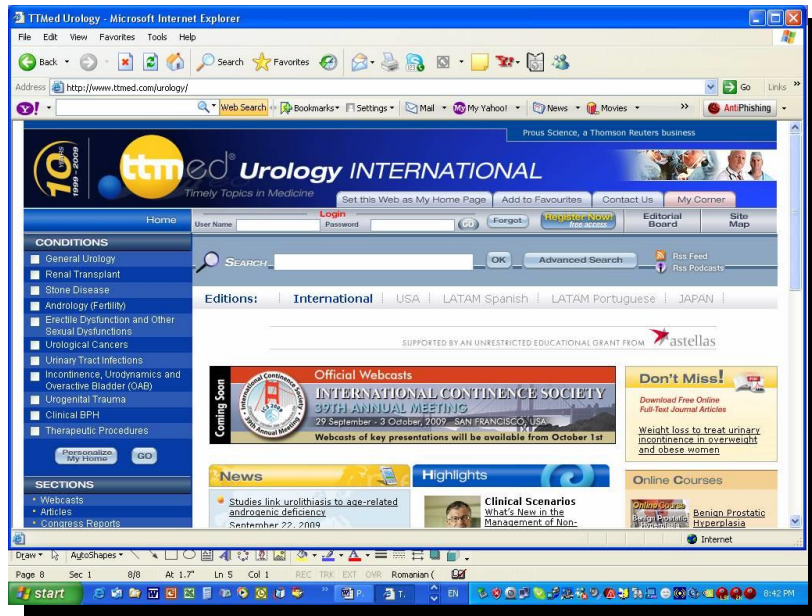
TTMed Urology - Microsoft Internet Explorer

File Edit View Favorites Tools Help

Back Search Favorites

Address http://www.ttmed.com/urology/ Go Links

Web Search Bookmarks Settings Mail My Yahoo! News Movies AntiPhishing

Prous Science, a Thomson Reuters business

10 years 1999 - 2009

ttmed Urology INTERNATIONAL

Timely Topics in Medicine

Set this Web as My Home Page | Add to Favourites | Contact Us | My Corner

Home | Login User Name Password GO Forgot | Register Now! free access | Editorial Board | Site Map

CONDITIONS

General Urology
Renal Transplant
Stone Disease
Andrology (Fertility)
Erectile Dysfunction and Other Sexual Dysfunctions
Urological Cancers
Urinary Tract Infections
Incontinence, Urodynamics and Overactive Bladder (OAB)
Urogenital Trauma
Clinical BPH
Therapeutic Procedures

Personalize My Home GO

SECTIONS

• Webcasts
• Articles
• Congress Reports

SEARCH OK Advanced Search Rss Feed Rss Podcasts

Editions: International | USA | LATAM Spanish | LATAM Portuguese | JAPAN

SUPPORTED BY AN UNRESTRICTED EDUCATIONAL GRANT FROM astellas

Coming Soon

Official Webcasts

INTERNATIONAL CONTINENCE SOCIETY
39TH ANNUAL MEETING
29 September - 3 October, 2009 SAN FRANCISCO, USA
Webcasts of key presentations will be available from October 1st

Don't Miss!
Download Free Online Full-Text Journal Articles

Weight loss to treat urinary incontinence in overweight and obese women

News
Studies link urolithiasis to age-related androgenic deficiency
September 22, 2009

Highlights
Clinical Scenarios
What's New in the Management of Non-

Online Courses
Benign Prostatic Hyperplasia

Internet

Draw AutoShapes

Page 8 Sec 1 8/8 At 1.7" Ln 5 Col 1 REC TRK EXT OVR Romanian (

start EN 8:42 PM